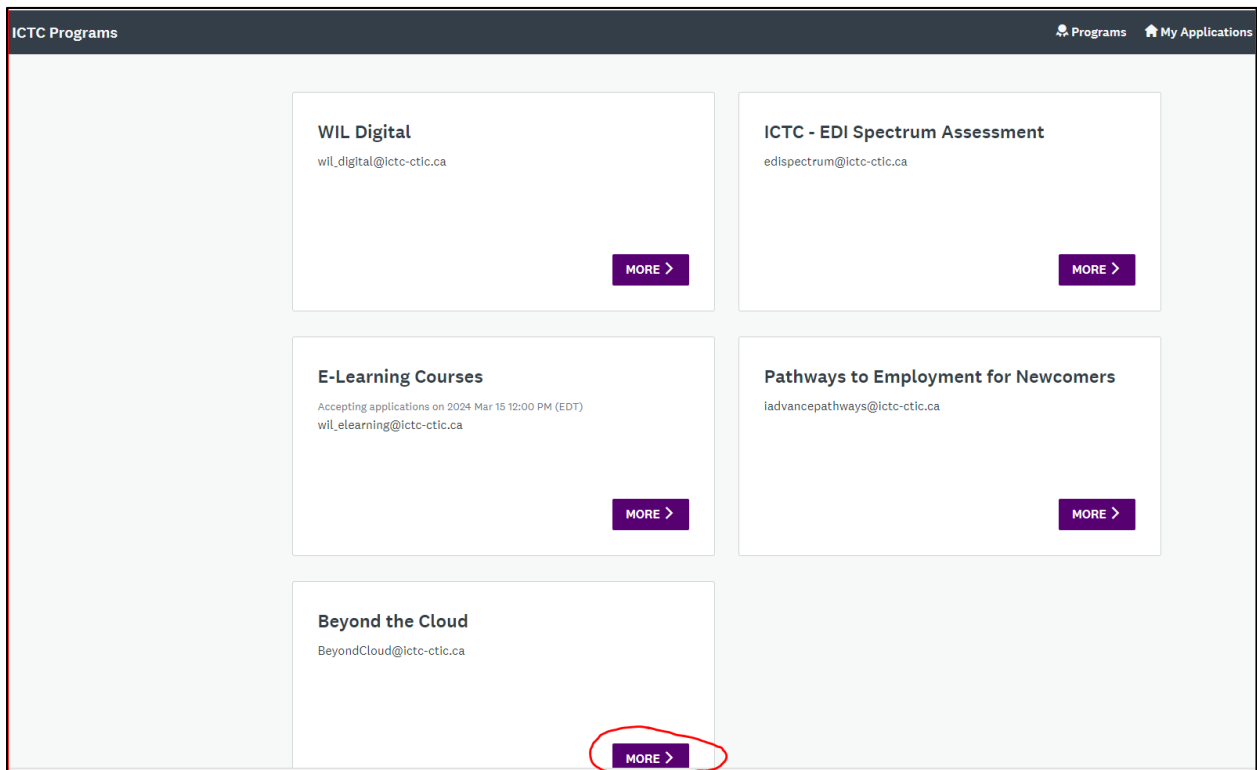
ICTC Programs

Programs My Applications

WIL Digital
wil_digital@ictc-ctic.ca
MORE >

ICTC - EDI Spectrum Assessment
edispectrum@ictc-ctic.ca
MORE >

E-Learning Courses
Accepting applications on 2024 Mar 15 12:00 PM (EDT)
wil_elearning@ictc-ctic.ca
MORE >

Pathways to Employment for Newcomers
iadvancepathways@ictc-ctic.ca
MORE >

Beyond the Cloud
BeyondCloud@ictc-ctic.ca
MORE >